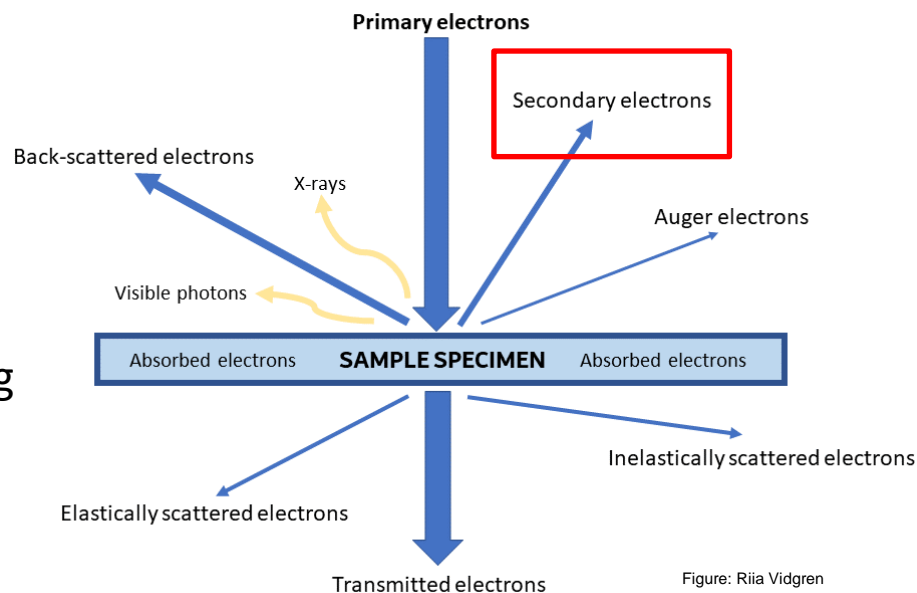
Primary electrons

Secondary electrons

Back-scattered electrons

X-rays

Auger electrons

Visible photons

g

Absorbed electrons SAMPLE SPECIMEN Absorbed electrons

Inelastically scattered electrons

Elastically scattered electrons

Transmitted electrons

Figure: Riia Vidgren